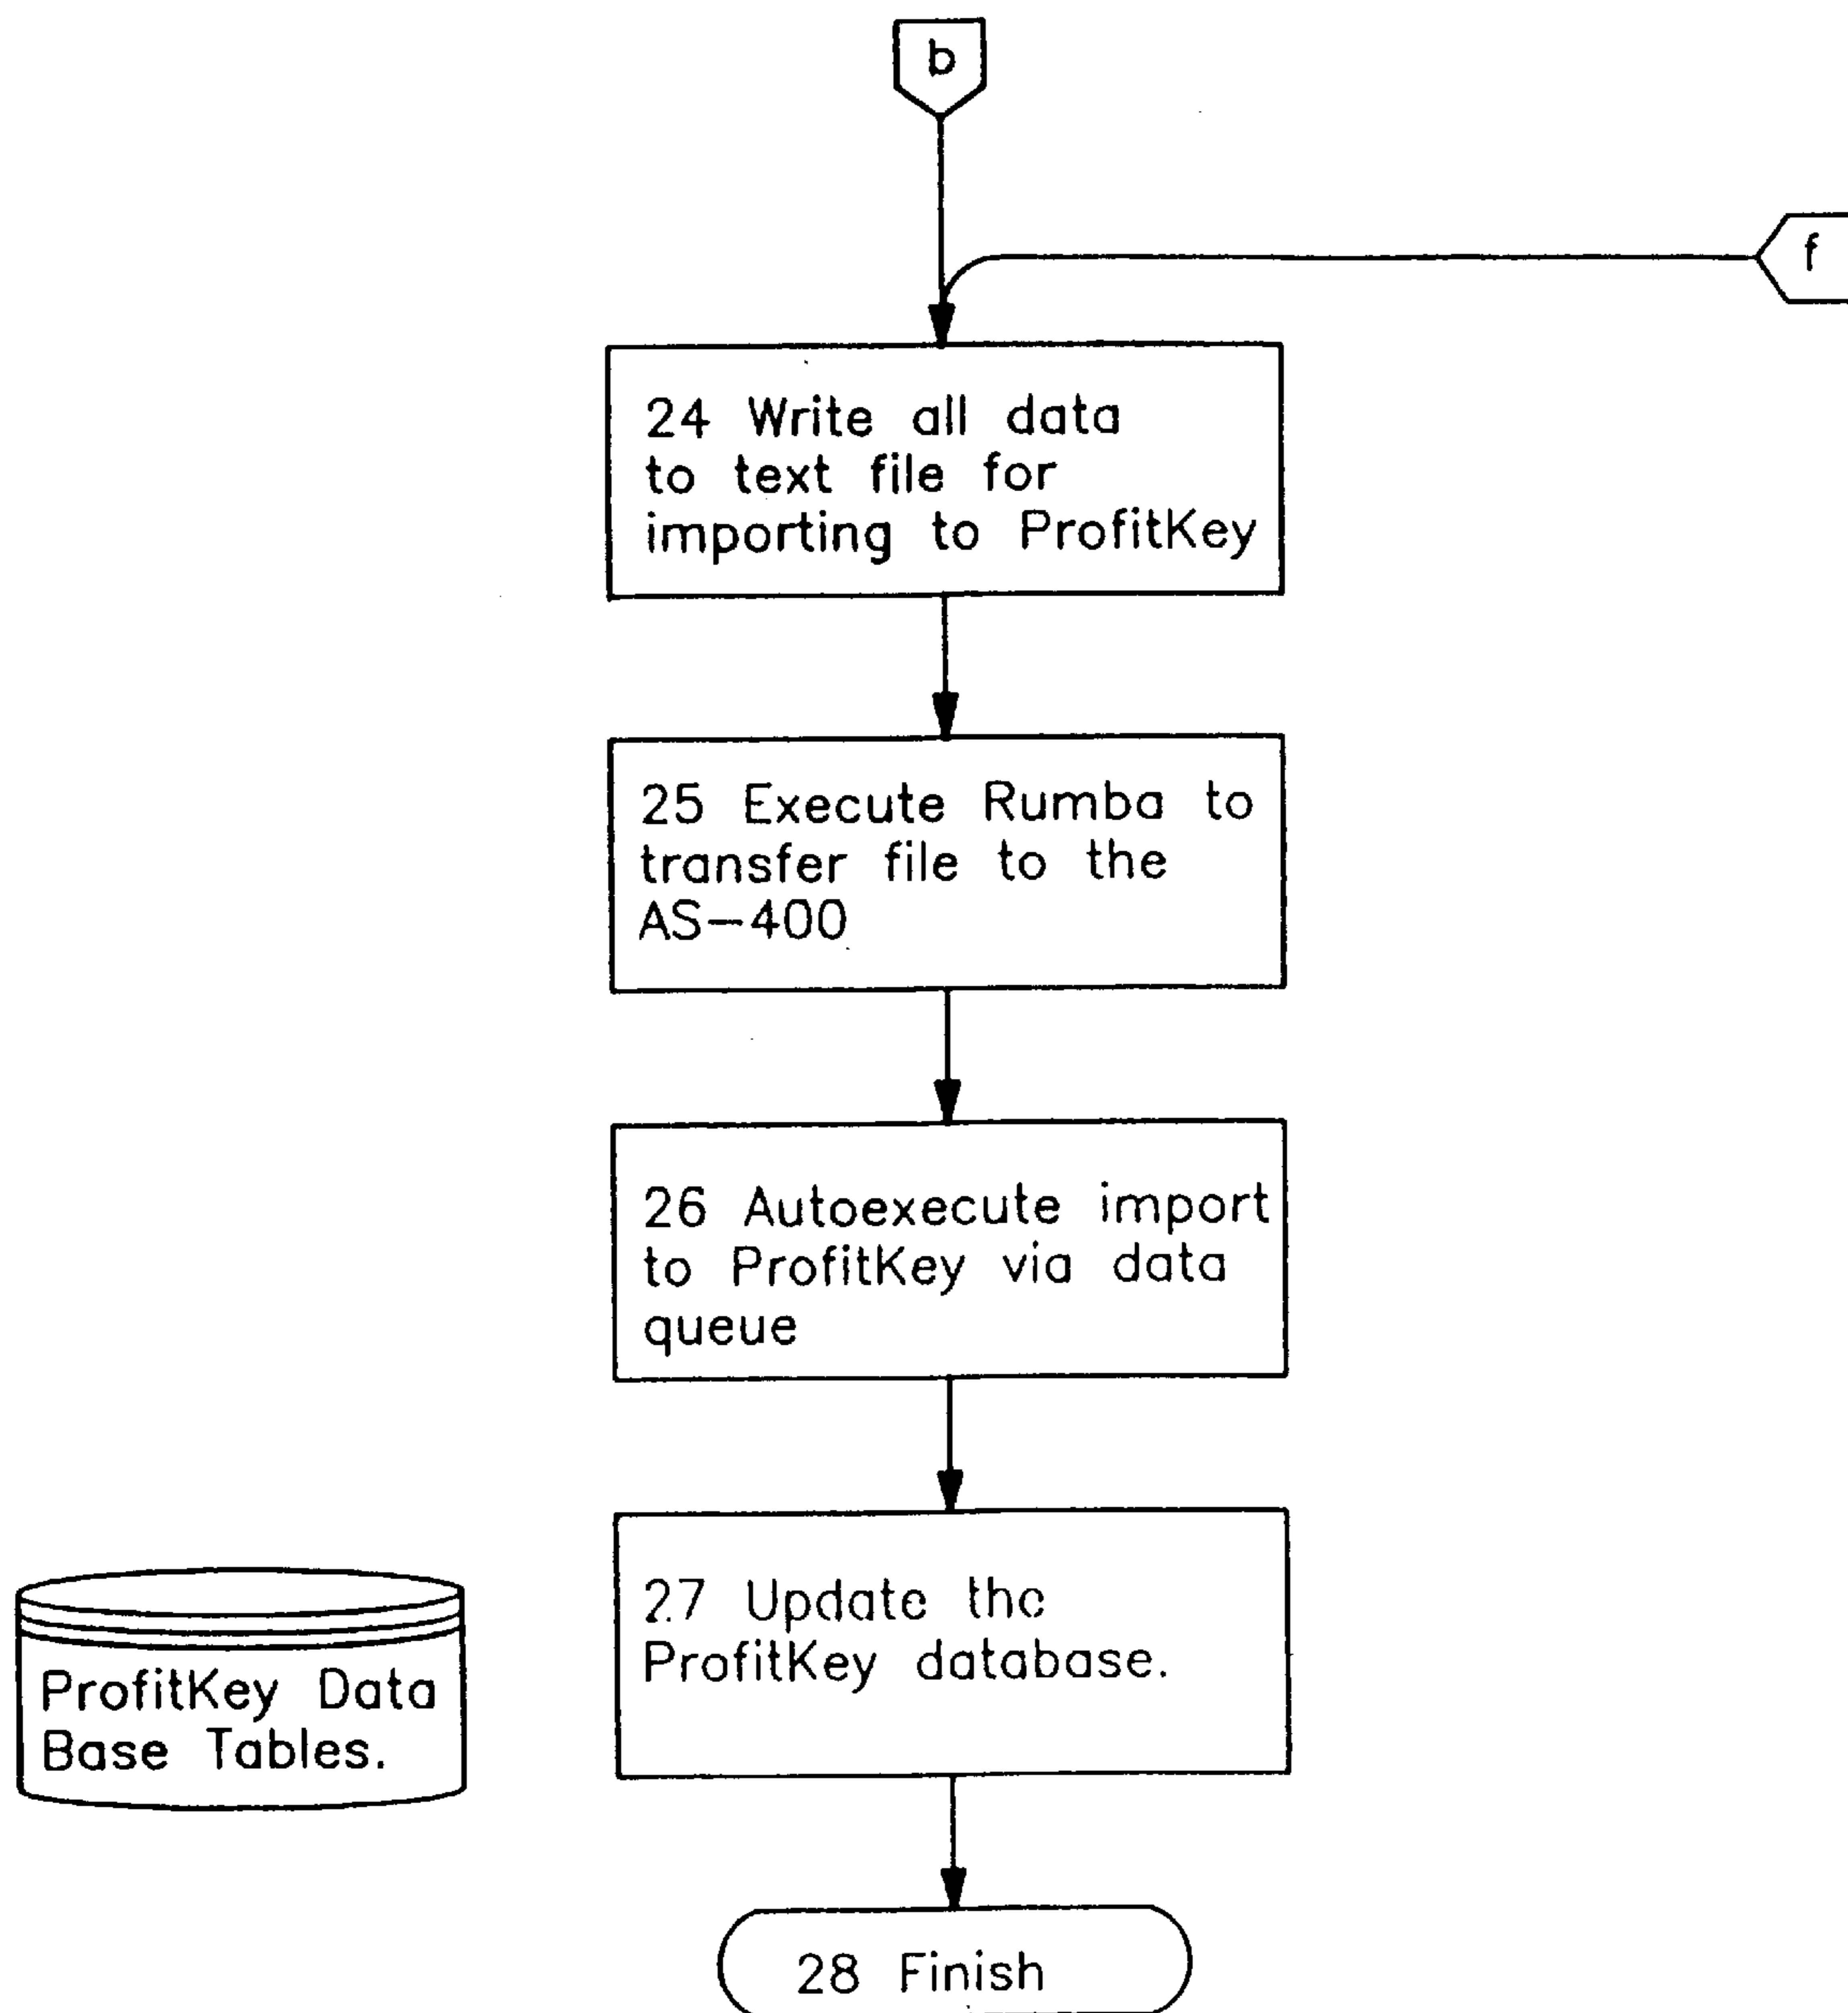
b

f

24 Write all data to text file for importing to ProfitKey

25 Execute Rumba to transfer file to the AS-400

26 Autoexecute import to ProfitKey via data queue

27 Update the ProfitKey database.

ProfitKey Data Base Tables.

28 Finish